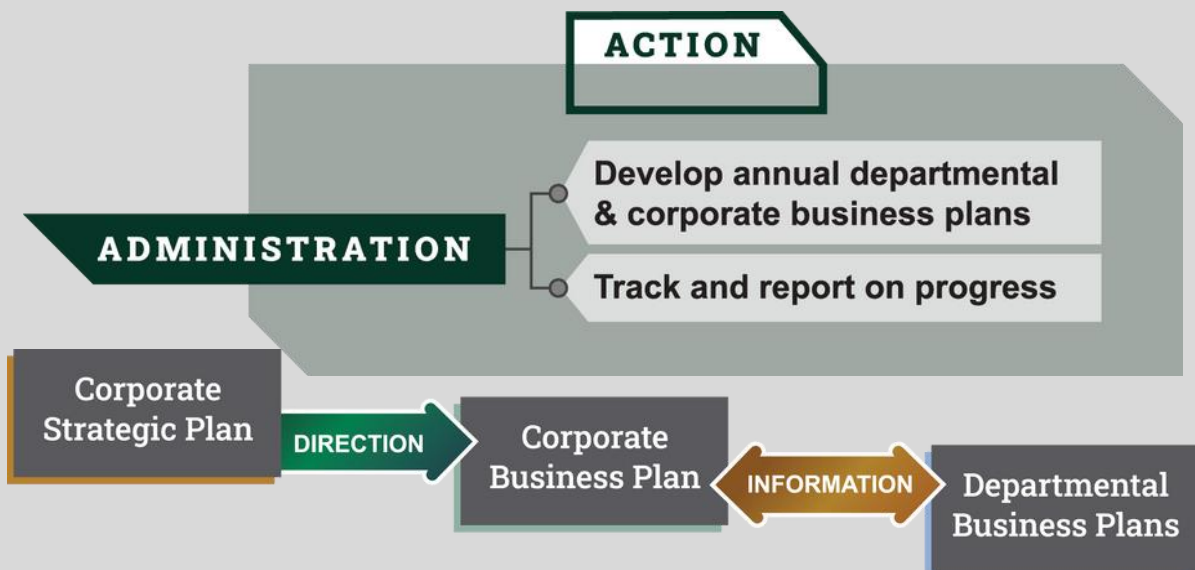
ACTION

ADMINISTRATION

Develop annual departmental & corporate business plans

Track and report on progress

Corporate Strategic Plan

DIRECTION

Corporate Business Plan

INFORMATION

Departmental Business Plans